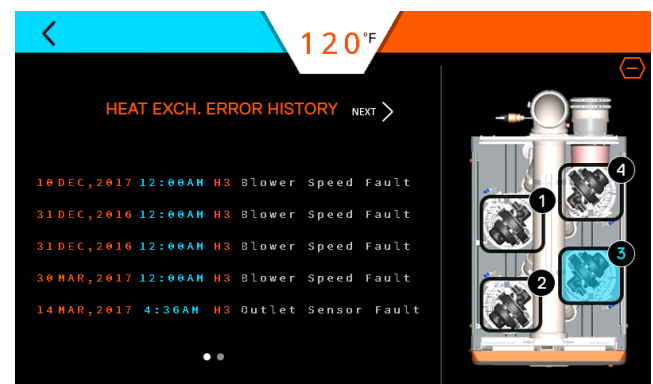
<

120°F

HEAT EXCH. ERROR HISTORY NEXT >

10 DEC,2017 12:00AM H3 Blower Speed Fault
31 DEC,2016 12:00AM H3 Blower Speed Fault
31 DEC,2016 12:00AM H3 Blower Speed Fault
30 MAR,2017 12:00AM H3 Blower Speed Fault
14 MAR,2017 4:36AM H3 Outlet Sensor Fault

1
2
3
4